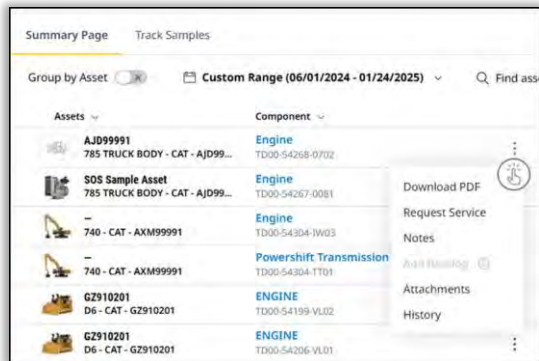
Summary Page Track Samples

Group by Asset

Custom Range (06/01/2024 - 01/24/2025)

Find ass

| Assets | Component |
|---|---|
| AJD99991 785 TRUCK BODY - CAT - AJD99... | Engine TD00-54268-0702 |
| SOS Sample Asset 785 TRUCK BODY - CAT - AJD99... | Engine TD00-54267-0081 |
| – 740 - CAT - AXM99991 | Engine TD00-54304-IW03 |
| – 740 - CAT - AXM99991 | Powershift Transmission TD00-54304-TT01 |
| GZ910201 D6 - CAT - GZ910201 | ENGINE TD00-54199-VL02 |
| GZ910201 D6 - CAT - GZ910201 | ENGINE TD00-54206-VL01 |

Download PDF
Request Service
Notes
Add Backlog
Attachments
History